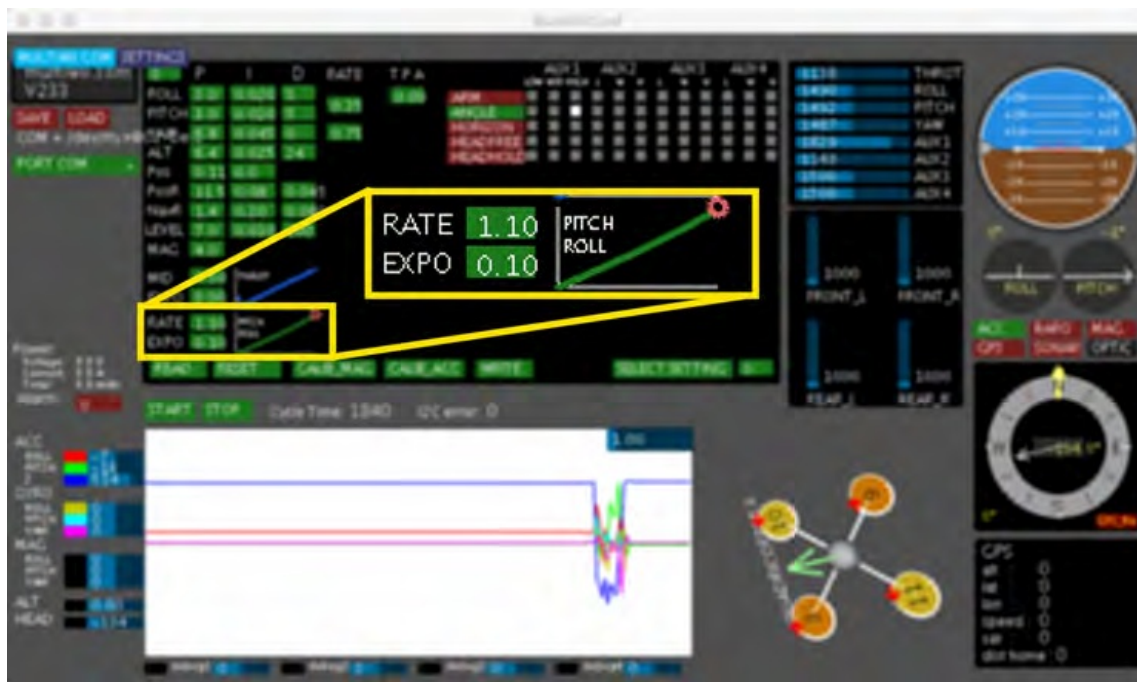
MULTIWII.COM SETTINGS
V233
SAVE LOAD
PORT COM
P I D RATE TPA
ROLL
PITCH
YAW
ALT
Pos
PosR
NavR
LEVEL
MAG
MID
AUX1 AUX2 AUX3 AUX4
ARM
ANGLE
HORIZON
HEADFREE
HEADHOLD
THROT
ROLL
PITCH
YAW
AUX1
AUX2
AUX3
AUX4
RATE 1.10
EXPO 0.10
PITCH
ROLL
RATE
EXPO
1000 1000
FRONT_L FRONT_R
1000 1000
REAR_L REAR_R
ROLL PITCH
ACC BARO MAG
GPS SONAR OPTIC
READ RESET CALIB_MAG CALIB_ACC WRITE SELECT SETTING
START STOP Cycle Time: 1840 I2C error: 0
ACC
ROLL
PITCH
Z
GYRO
ROLL
PITCH
YAW
MAG
ROLL
PITCH
YAW
ALT
HEAD
GPS
alt
lat
lon
speed
sat
dist home : 0